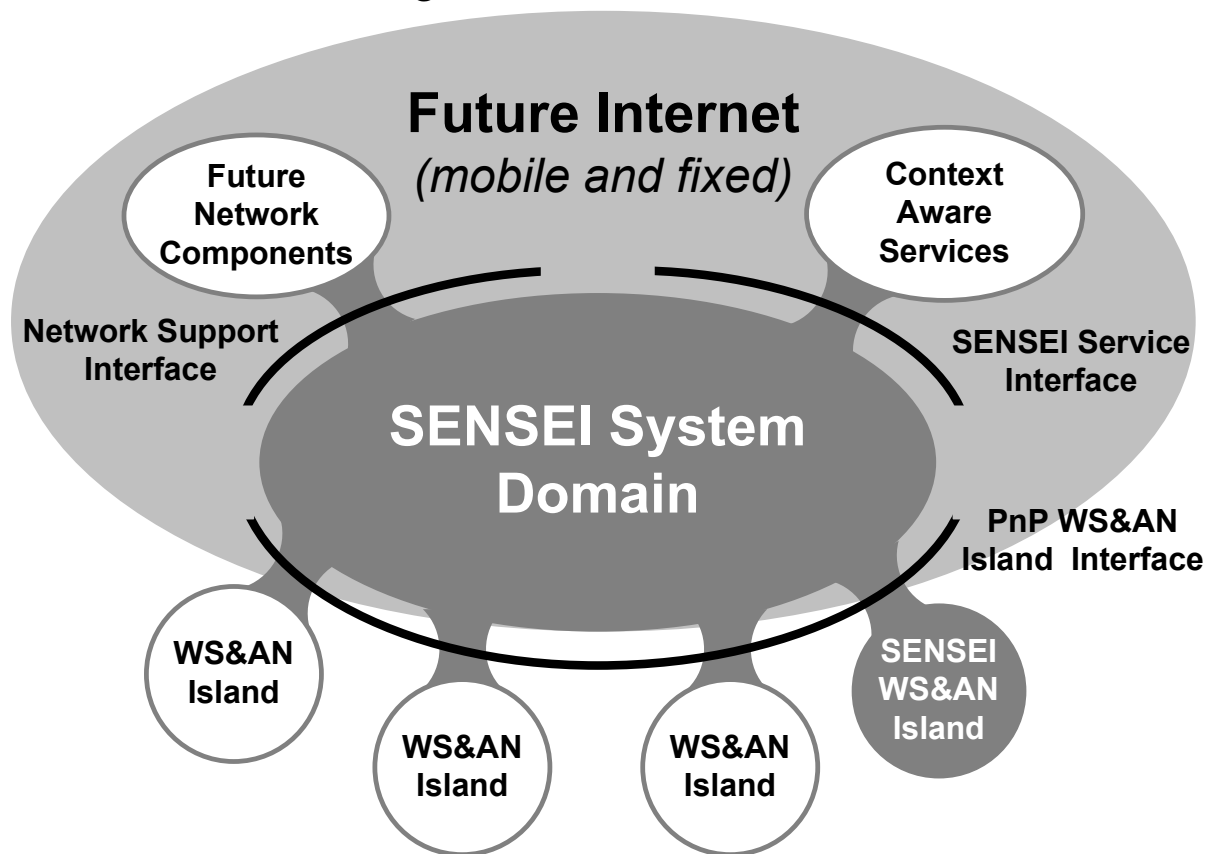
Future Internet
(mobile and fixed)

Future Network Components

Context Aware Services

Network Support Interface

SENSEI Service Interface

SENSEI System Domain

PnP WS&AN Island Interface

WS&AN Island

WS&AN Island

WS&AN Island

SENSEI WS&AN Island